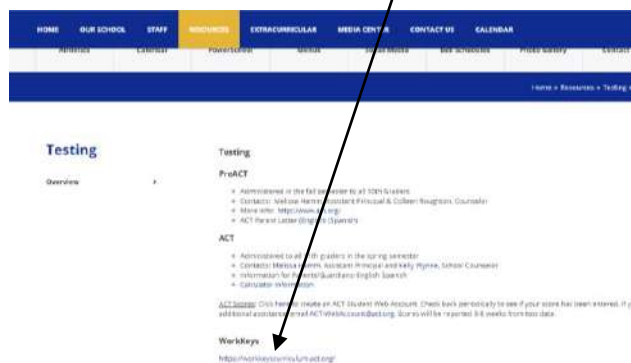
HOME OUR SCHOOL STAFF RESOURCES EXTRACURRICULAR MEDIA CENTER CONTACT US CALENDAR

Athletics Calendar PowerSchool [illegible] Social Media Bell Schedules Photo Gallery Contact

Home » Resources » Testing »

Testing

Overview ›

Testing

PreACT

- Administered in the fall semester to all 10th Graders
- Contacts: Melissa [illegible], Assistant Principal & Colleen Boughton, Counselor
- More info: https://www.act.org/
- ACT Parent Letter (English) (Spanish)

ACT

- Administered to all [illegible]th graders in the spring semester
- Contacts: Melissa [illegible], Assistant Principal and Kelly Wynne, School Counselor
- Information for Parents/Guardians English Spanish
- Calculator Information

ACT Scores: Click here to create an ACT Student Web Account. Check back periodically to see if your score has been entered. If y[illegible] additional assistance email ACT-WebAccount@act.org. Scores will be reported 3-8 weeks from test date.

WorkKeys

https://workkeyscurriculum.act.org/